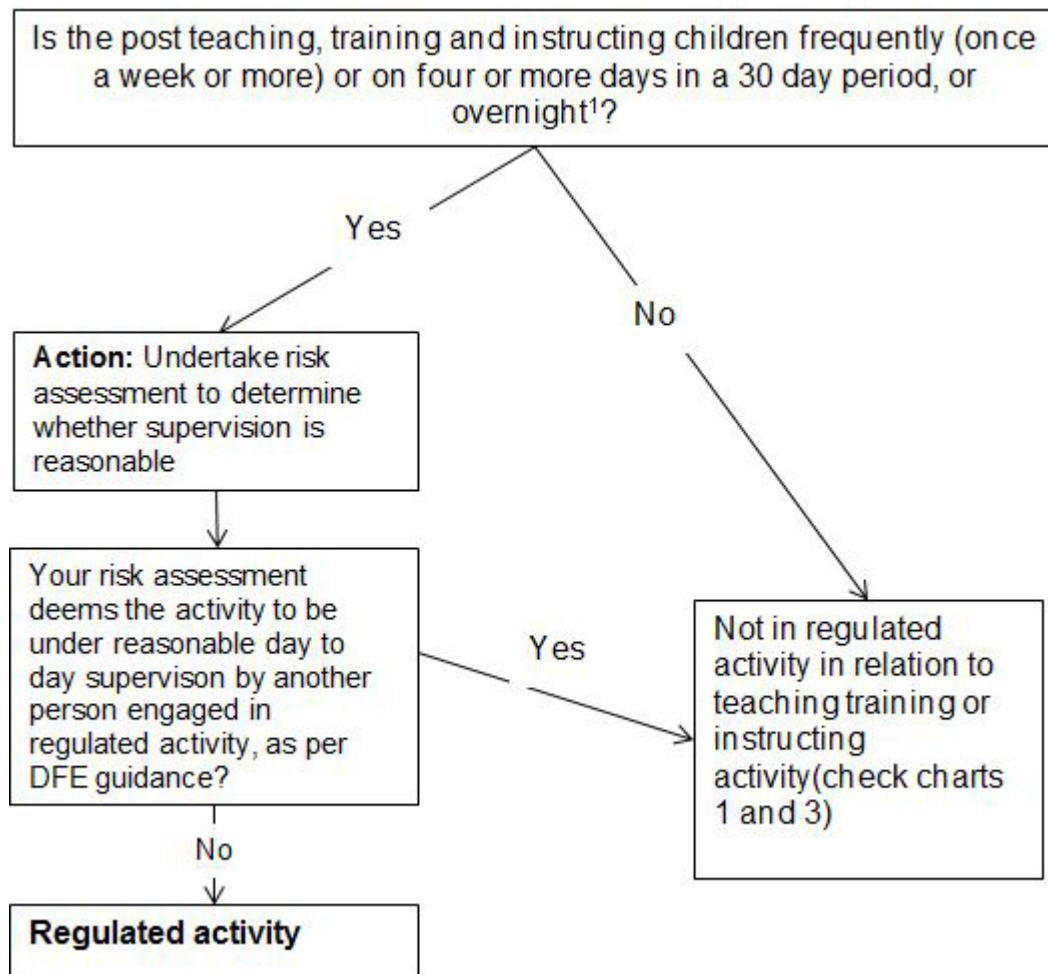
Is the post teaching, training and instructing children frequently (once a week or more) or on four or more days in a 30 day period, or overnight$^1$?

Yes

No

**Action:** Undertake risk assessment to determine whether supervision is reasonable

Your risk assessment deems the activity to be under reasonable day to day supervison by another person engaged in regulated activity, as per DFE guidance?

Yes

Not in regulated activity in relation to teaching training or instructing activity(check charts 1 and 3)

No

**Regulated activity**